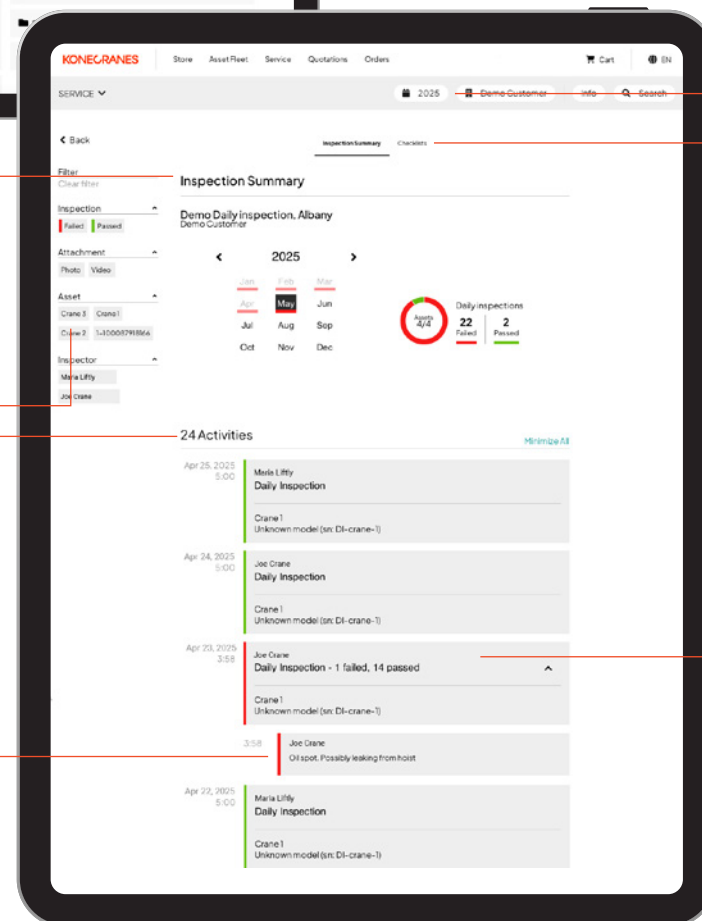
KONECRANES Store Asset Fleet Service Quotations Orders Cart EN

SERVICE 2025 Demo Customer Info Search

< Back

Inspection Summary Checklists

Filter
Clear filter

Inspection
Failed Passed

Attachment
Photo Video

Asset
Crane 3 Crane 1
Crane 2 1-100087918866

Inspector
Maria Liffly
Joe Crane

Inspection Summary

Demo Daily inspection, Albany
Demo Customer

< 2025 >

| Jan | Feb | Mar |
|---|---|---|
| Apr | May | Jun |
| Jul | Aug | Sep |
| Oct | Nov | Dec |

Assets 4/4

Daily inspections
22 Failed
2 Passed

24 Activities

Minimize All

Apr 25, 2025
5:00
Maria Liffly
Daily Inspection
Crane 1
Unknown model (sn: DI-crane-1)

Apr 24, 2025
5:00
Joe Crane
Daily Inspection
Crane 1
Unknown model (sn: DI-crane-1)

Apr 23, 2025
3:58
Joe Crane
Daily Inspection - 1 failed, 14 passed
Crane 1
Unknown model (sn: DI-crane-1)

3:58
Joe Crane
Oil spot. Possibly leaking from hoist

Apr 22, 2025
5:00
Maria Liffly
Daily Inspection
Crane 1
Unknown model (sn: DI-crane-1)